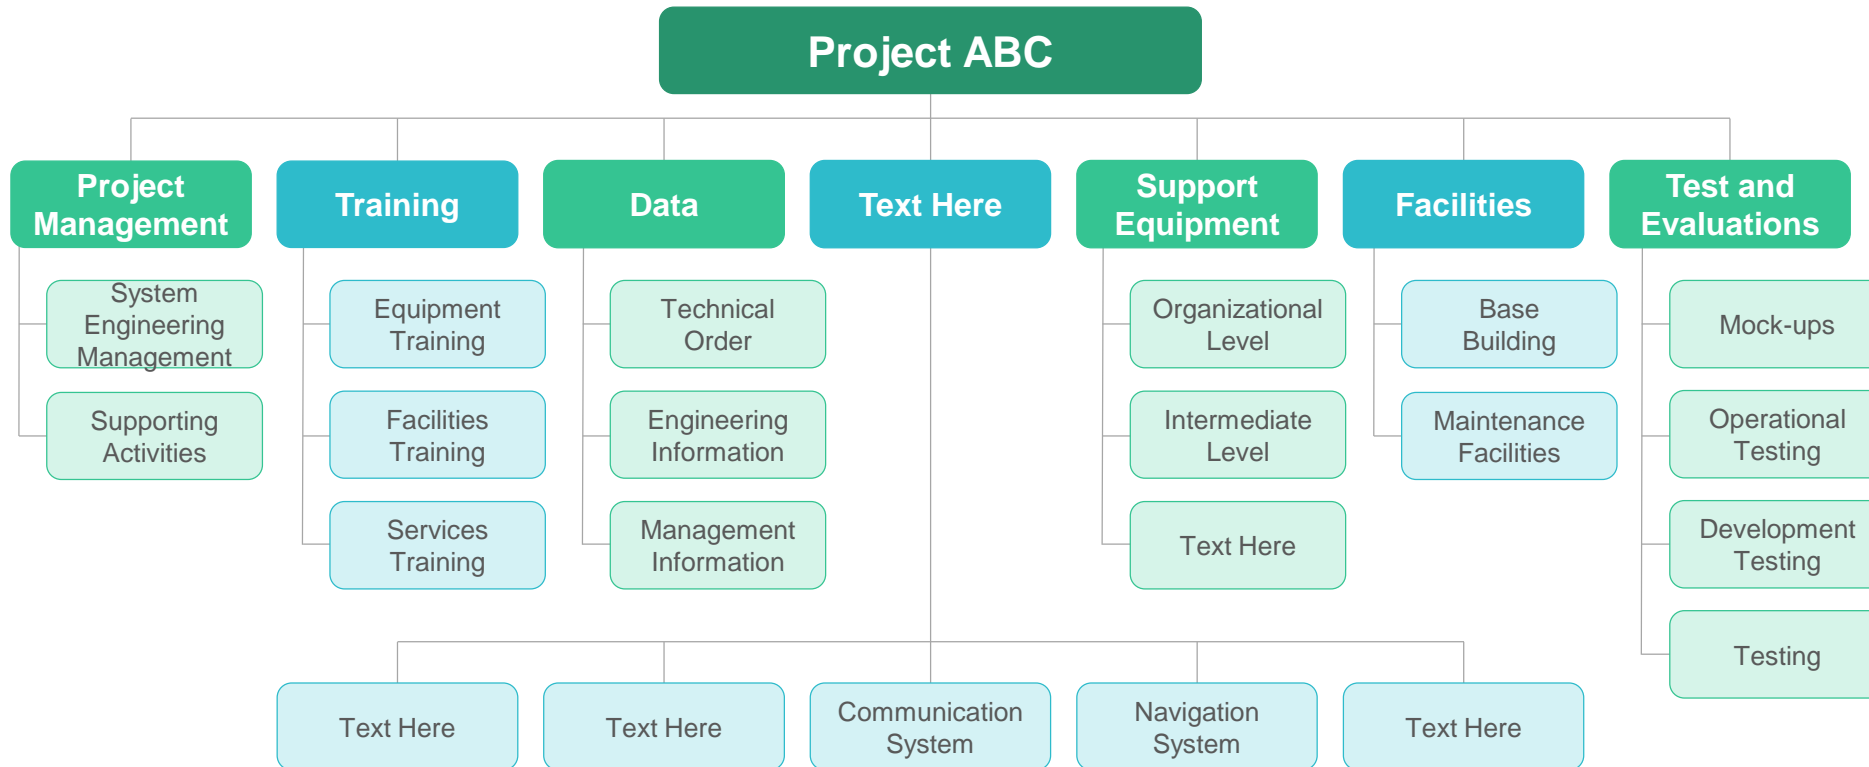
Project ABC

Project Management

System Engineering Management

Supporting Activities

Training

Equipment Training

Facilities Training

Services Training

Data

Technical Order

Engineering Information

Management Information

Text Here

Support Equipment

Organizational Level

Intermediate Level

Text Here

Facilities

Base Building

Maintenance Facilities

Test and Evaluations

Mock-ups

Operational Testing

Development Testing

Testing

Text Here

Text Here

Communication System

Navigation System

Text Here